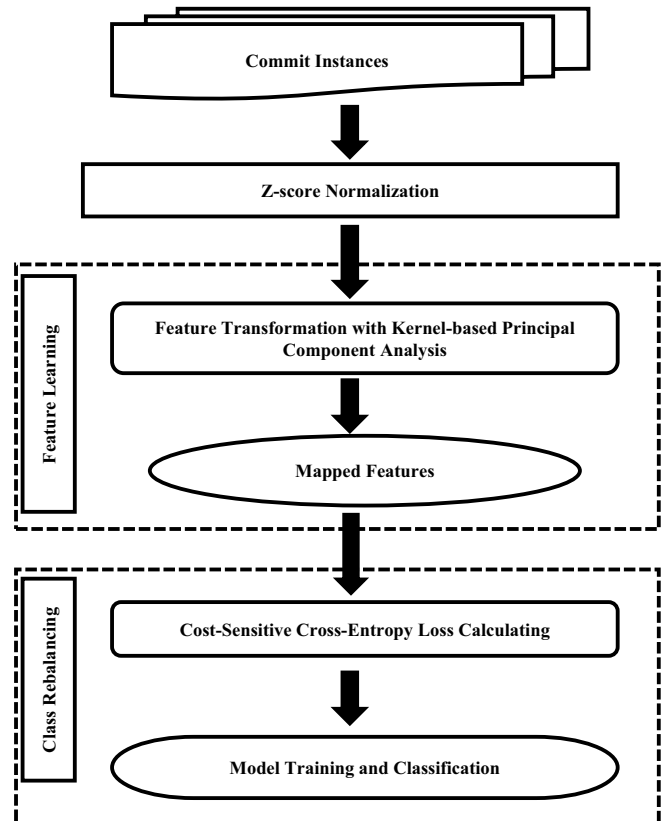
Commit Instances

Z-score Normalization

Feature Learning

Feature Transformation with Kernel-based Principal Component Analysis

Mapped Features

Class Rebalancing

Cost-Sensitive Cross-Entropy Loss Calculating

Model Training and Classification